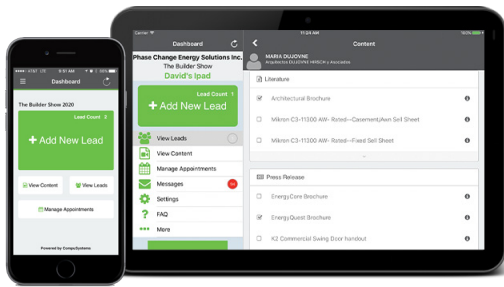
Dashboard

The Builder Show 2020

Lead Count 1

+ Add New Lead

View Content

View Leads

Manage Appointments

Powered by CompuSystems

Carrier

11:24 AM

100%

Dashboard

Phase Change Energy Solutions Inc.

The Builder Show

David's Ipad

Lead Count 1

+ Add New Lead

View Leads

View Content

Manage Appointments

Messages

Settings

FAQ

More

Content

MARIA DUJOVNE

Arquitecta DUJOVNE HIRSCH y Asociados

Literature

Architectural Brochure

Mikron C3-11300 AW- Rated—Casement/Awn Sell Sheet

Mikron C3-11300 AW- Rated—Fixed Sell Sheet

Press Release

EnergyCore Brochure

EnergyQuest Brochure

K2 Commercial Swing Door handout